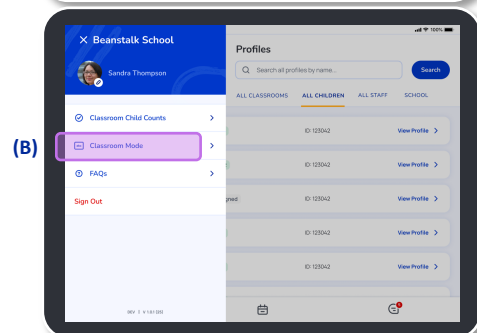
× Beanstalk School

Sandra Thompson

Classroom Child Counts

Classroom Mode

FAQs

Sign Out

DEV V 1.61 (35)

(B)

100%

Profiles

Search all profiles by name...

Search

ALL CLASSROOMS

ALL CHILDREN

ALL STAFF

SCHOOL

ID: 123042

View Profile >

ID: 123042

View Profile >

gned

ID: 123042

View Profile >

ID: 123042

View Profile >

ID: 123042

View Profile >